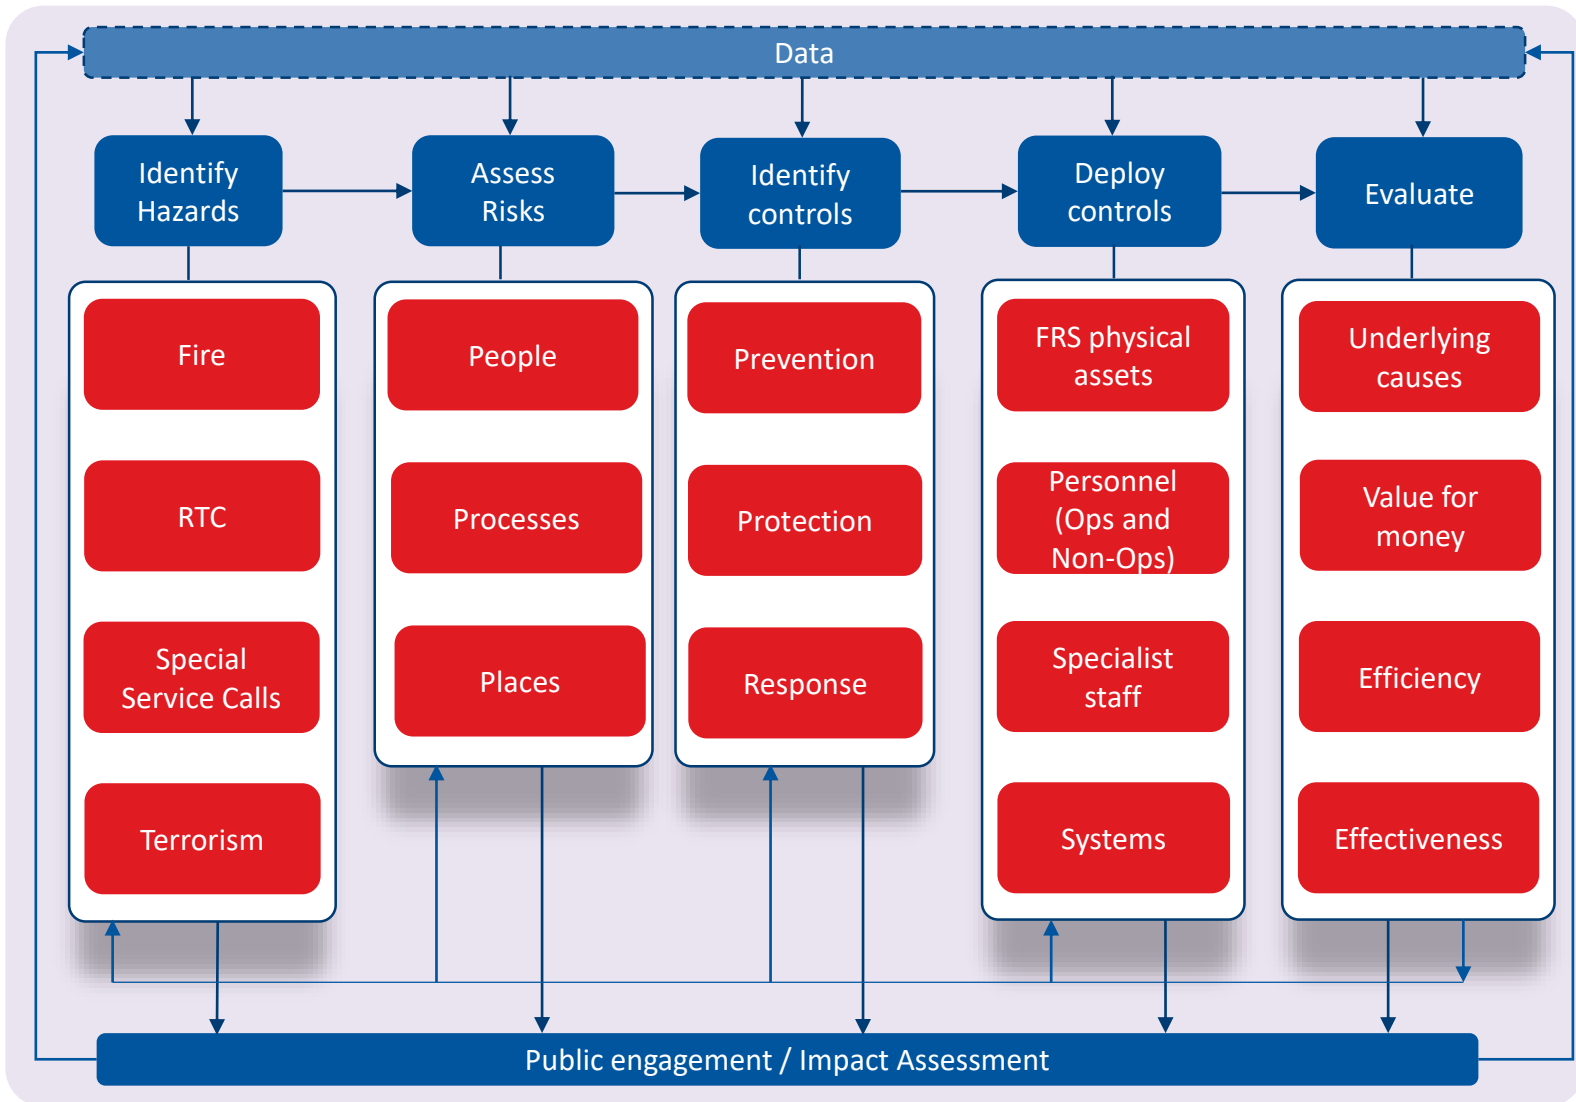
Data

Identify Hazards

Assess Risks

Identify controls

Deploy controls

Evaluate

Fire

RTC

Special Service Calls

Terrorism

People

Processes

Places

Prevention

Protection

Response

FRS physical assets

Personnel (Ops and Non-Ops)

Specialist staff

Systems

Underlying causes

Value for money

Efficiency

Effectiveness

Public engagement / Impact Assessment